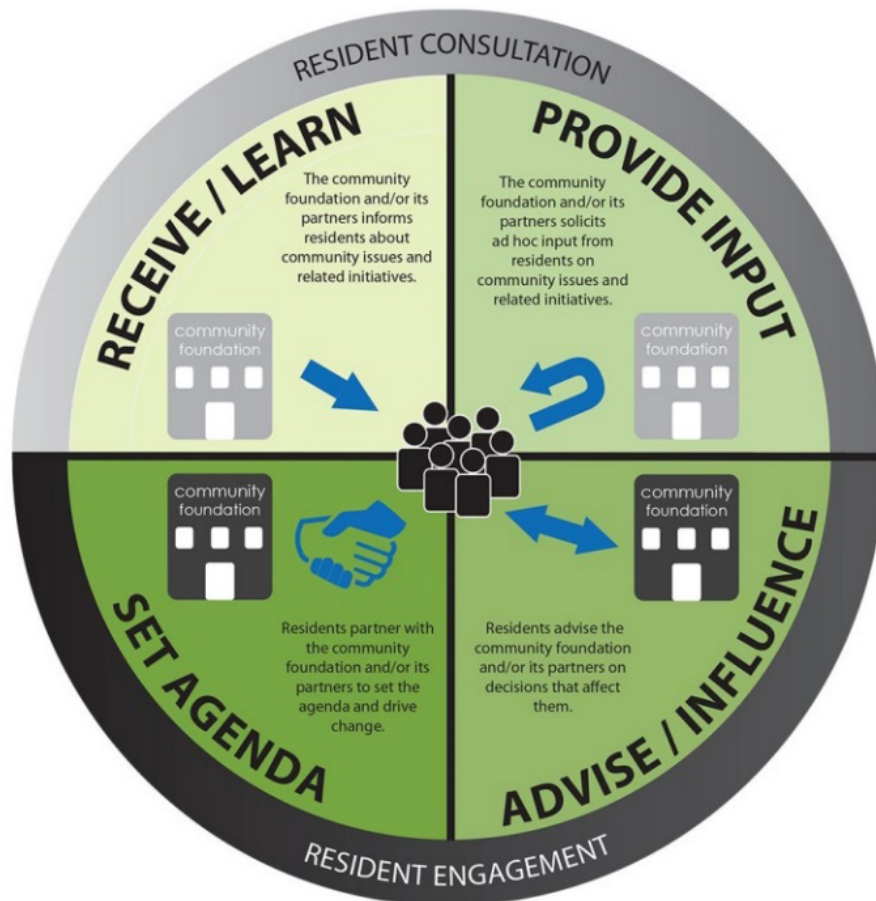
RESIDENT CONSULTATION

RECEIVE / LEARN

The community foundation and/or its partners informs residents about community issues and related initiatives.

community foundation

PROVIDE INPUT

The community foundation and/or its partners solicits ad hoc input from residents on community issues and related initiatives.

community foundation

community foundation

SET AGENDA

Residents partner with the community foundation and/or its partners to set the agenda and drive change.

community foundation

ADVISE / INFLUENCE

Residents advise the community foundation and/or its partners on decisions that affect them.

RESIDENT ENGAGEMENT